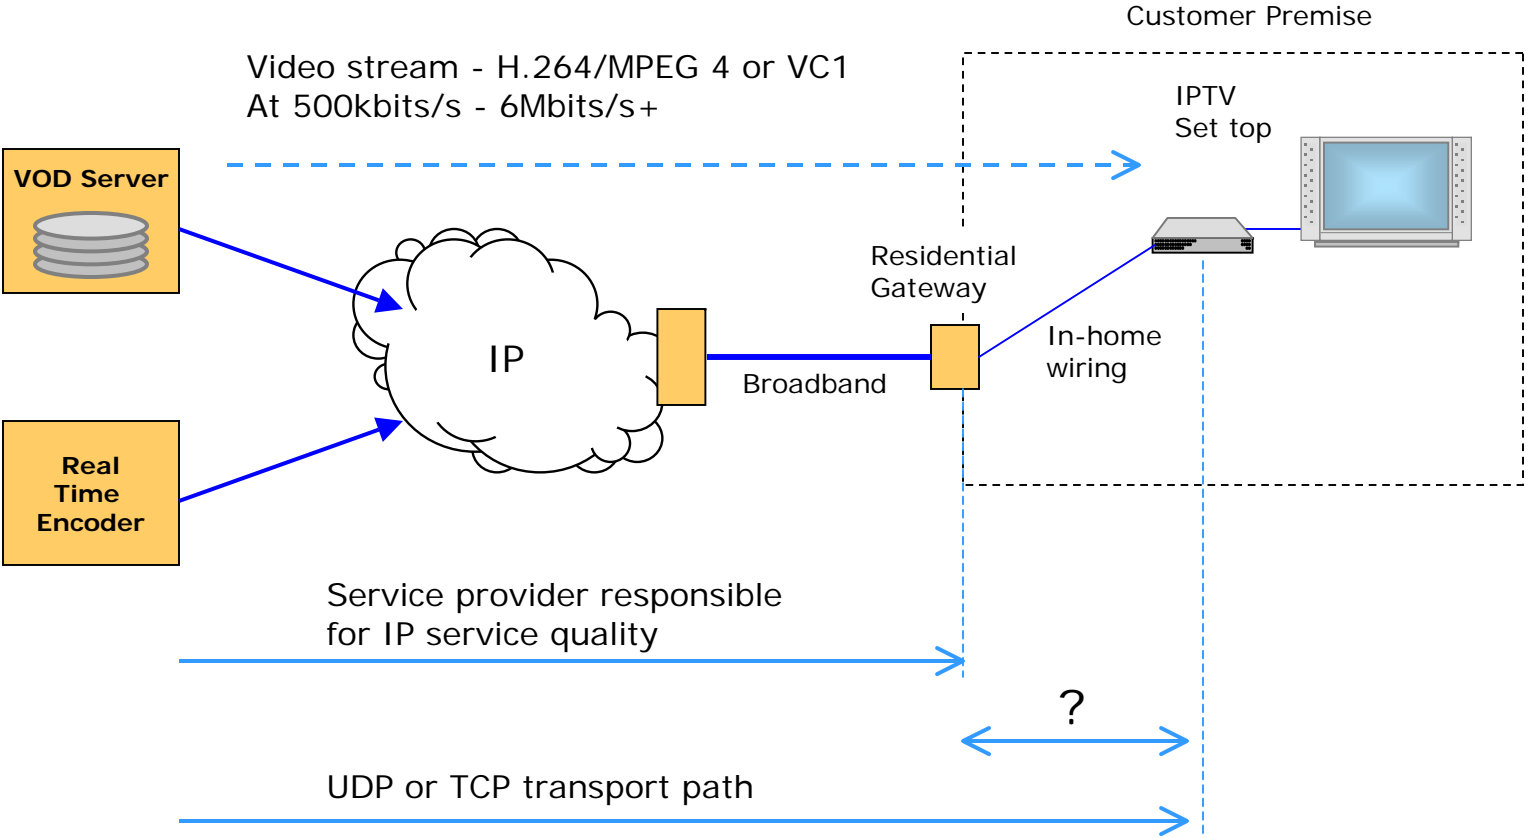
Customer Premise

Video stream - H.264/MPEG 4 or VC1
At 500kbits/s - 6Mbits/s+

IPTV
Set top

VOD Server

Residential
Gateway

IP

In-home
wiring

Broadband

Real
Time
Encoder

Service provider responsible
for IP service quality

?

UDP or TCP transport path